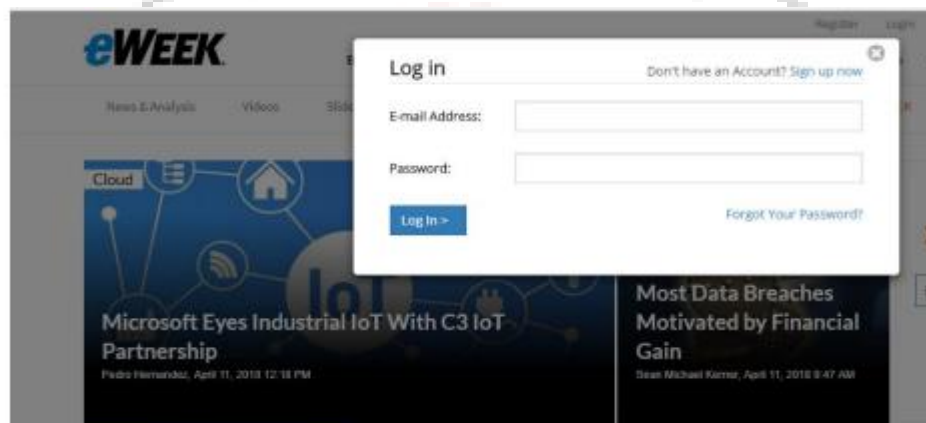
Register Login

eWEEK

News & Analysis Videos Slide

Log in

Don't have an Account? Sign up now

E-mail Address:

Password:

Log In >

Forgot Your Password?

Cloud

IoT

Microsoft Eyes Industrial IoT With C3 IoT Partnership

Pedro Hernandez, April 11, 2018 12:18 PM

Most Data Breaches Motivated by Financial Gain

Sean Michael Kerner, April 11, 2018 8:47 AM